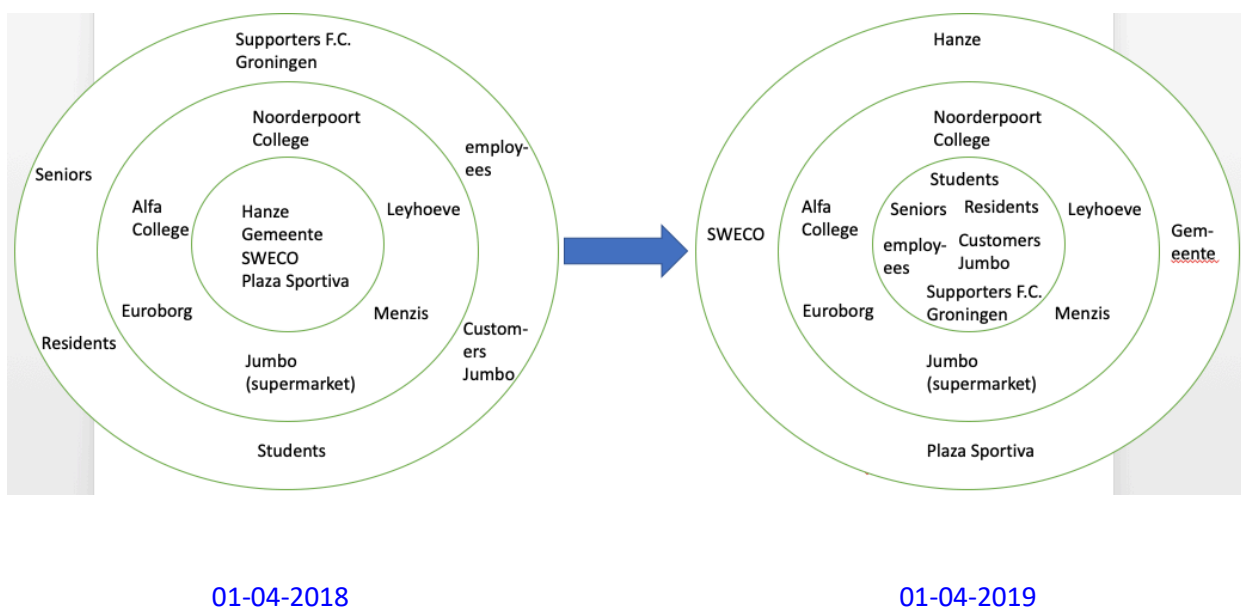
Supporters F.C. Groningen

Noorderpoort College

employees

Seniors

Alfa College

Hanze
Gemeente
SWECO
Plaza Sportiva

Leyhoeve

Euroborg

Menzis

Residents

Customers Jumbo

Jumbo (supermarket)

Students

Hanze

Noorderpoort College

Students

Seniors

Residents

Alfa College

Leyhoeve

SWECO

employees

Customers Jumbo

Gemeente

Supporters F.C. Groningen

Euroborg

Menzis

Jumbo (supermarket)

Plaza Sportiva

01-04-2018

01-04-2019